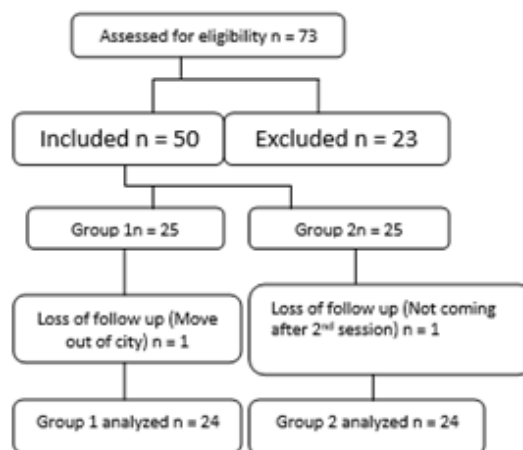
Assessed for eligibility n = 73

Included n = 50

Excluded n = 23

Group 1n = 25

Group 2n = 25

Loss of follow up (Move out of city) n = 1

Loss of follow up (Not coming after 2$^{nd}$ session) n = 1

Group 1 analyzed n = 24

Group 2 analyzed n = 24